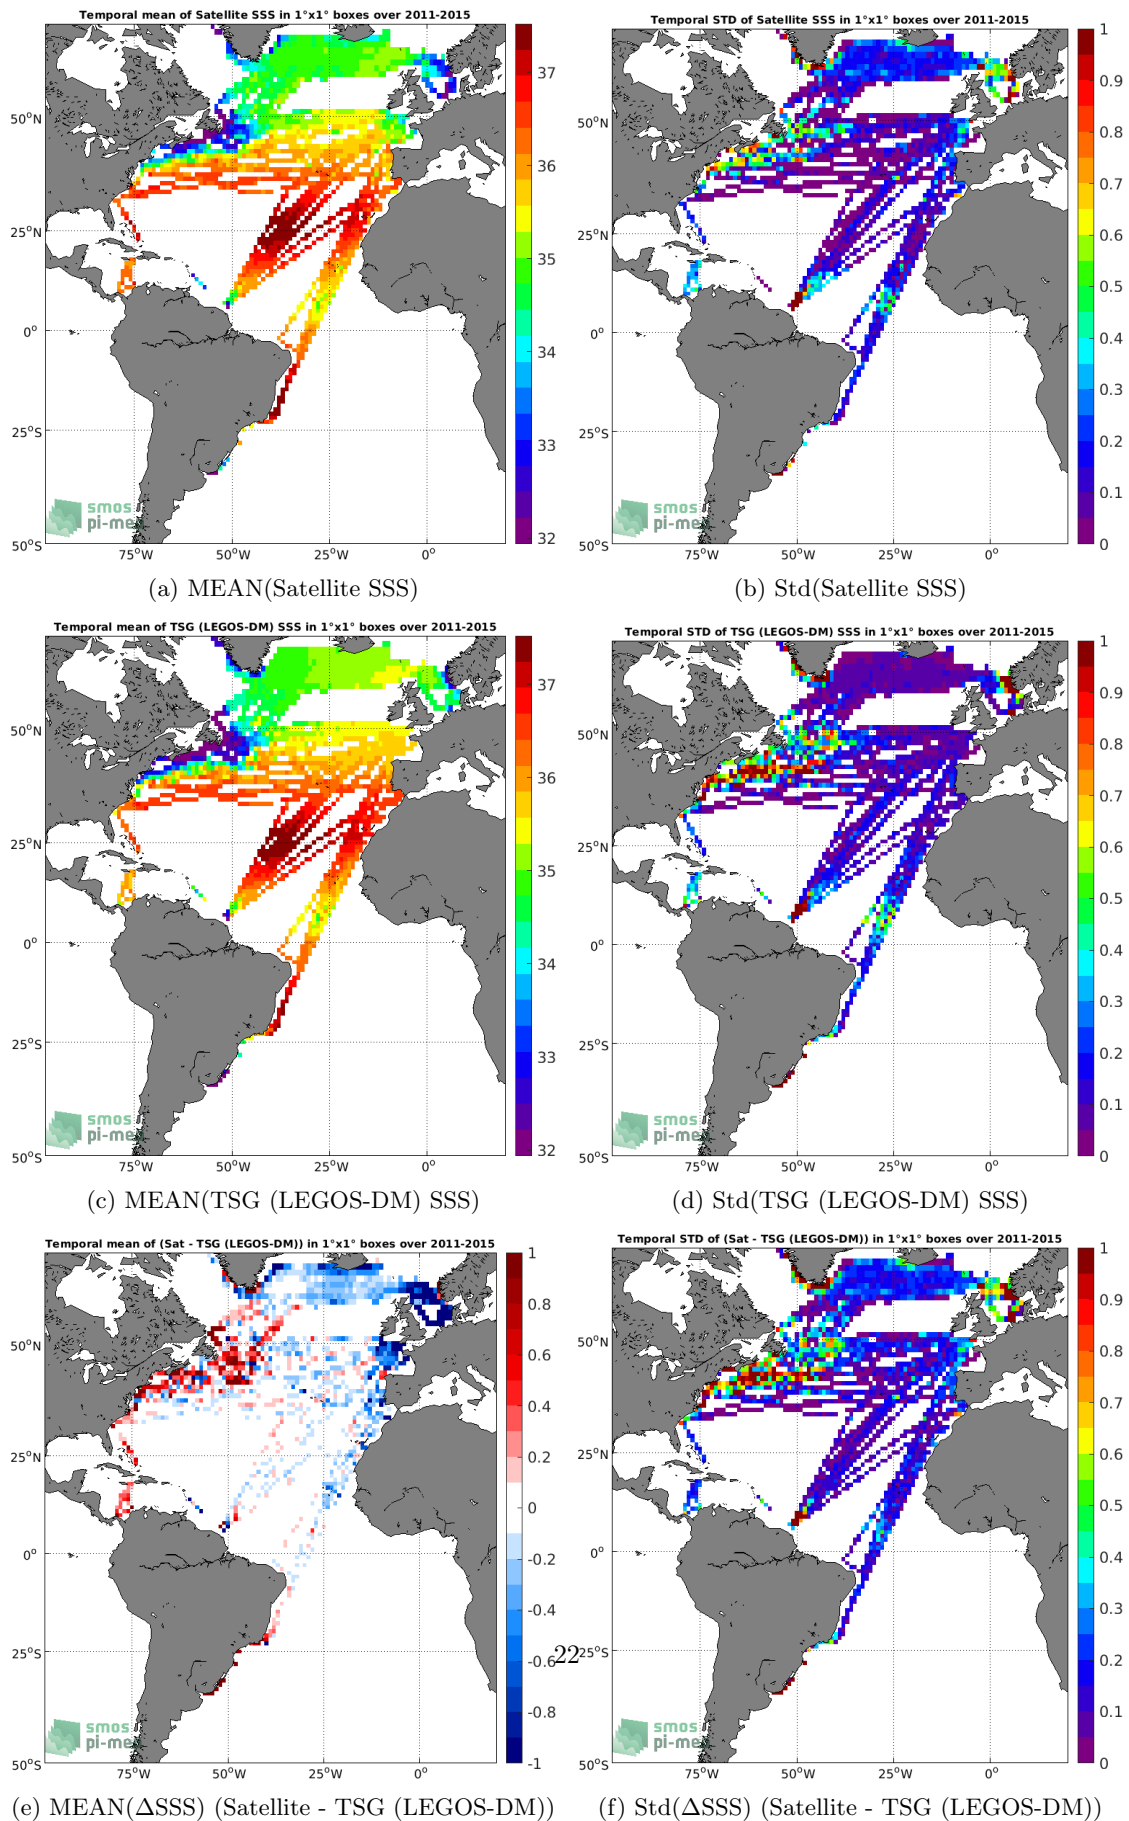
Temporal mean of Satellite SSS in 1°x1° boxes over 2011-2015

50°N
25°N
0°
25°S
50°S
75°W 50°W 25°W 0°

37
36
35
34
33
32

smos pi-mep

(a) MEAN(Satellite SSS)

Temporal STD of Satellite SSS in 1°x1° boxes over 2011-2015

50°N
25°N
0°
25°S
50°S
75°W 50°W 25°W 0°

1
0.9
0.8
0.7
0.6
0.5
0.4
0.3
0.2
0.1
0

smos pi-mep

(b) Std(Satellite SSS)

Temporal mean of TSG (LEGOS-DM) SSS in 1°x1° boxes over 2011-2015

50°N
25°N
0°
25°S
50°S
75°W 50°W 25°W 0°

37
36
35
34
33
32

smos pi-mep

(c) MEAN(TSG (LEGOS-DM) SSS)

Temporal STD of TSG (LEGOS-DM) SSS in 1°x1° boxes over 2011-2015

50°N
25°N
0°
25°S
50°S
75°W 50°W 25°W 0°

1
0.9
0.8
0.7
0.6
0.5
0.4
0.3
0.2
0.1
0

smos pi-mep

(d) Std(TSG (LEGOS-DM) SSS)

Temporal mean of (Sat - TSG (LEGOS-DM)) in 1°x1° boxes over 2011-2015

50°N
25°N
0°
25°S
50°S
75°W 50°W 25°W 0°

1
0.8
0.6
0.4
0.2
0
-0.2
-0.4
-0.6
-0.8
-1

smos pi-mep

22

(e) MEAN($\Delta$SSS) (Satellite - TSG (LEGOS-DM))

Temporal STD of (Sat - TSG (LEGOS-DM)) in 1°x1° boxes over 2011-2015

50°N
25°N
0°
25°S
50°S
75°W 50°W 25°W 0°

1
0.9
0.8
0.7
0.6
0.5
0.4
0.3
0.2
0.1
0

smos pi-mep

(f) Std($\Delta$SSS) (Satellite - TSG (LEGOS-DM))